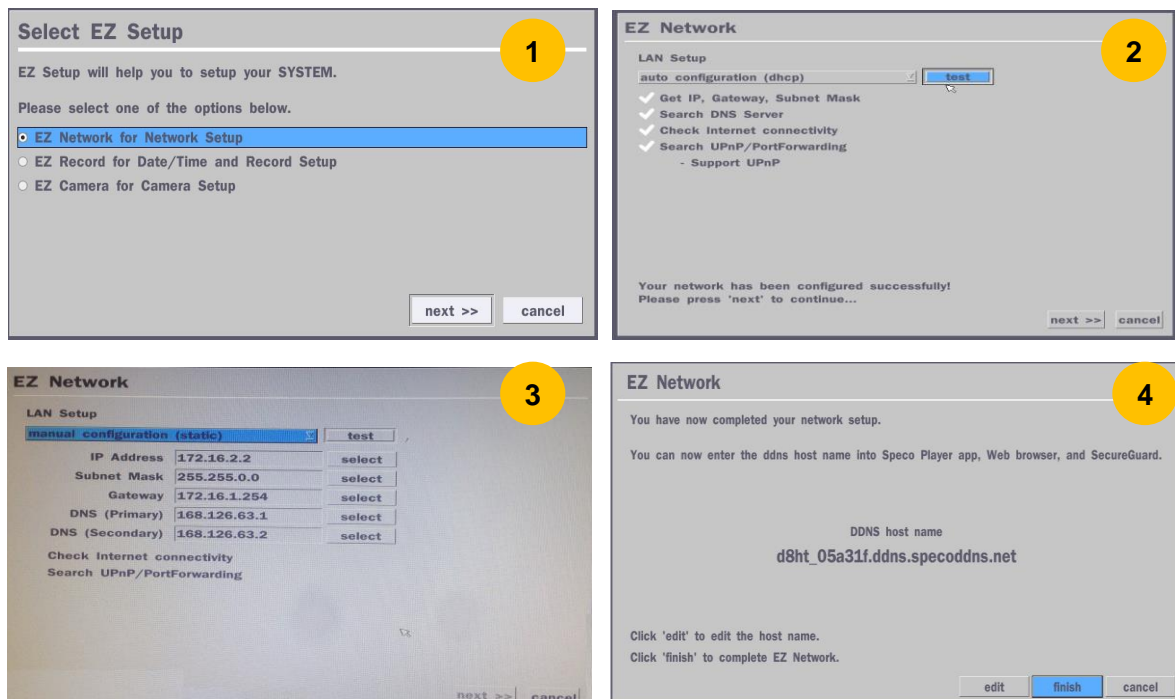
Select EZ Setup

1

EZ Setup will help you to setup your SYSTEM.

Please select one of the options below.

EZ Network for Network Setup
EZ Record for Date/Time and Record Setup
EZ Camera for Camera Setup

next >> cancel

EZ Network

2

LAN Setup

auto configuration (dhcp) test

Get IP, Gateway, Subnet Mask
Search DNS Server
Check Internet connectivity
Search UPnP/PortForwarding
- Support UPnP

Your network has been configured successfully!
Please press 'next' to continue...

next >> cancel

EZ Network

3

LAN Setup

manual configuration (static) test

| | | |
|---|---|---|
| IP Address | 172.16.2.2 | select |
| Subnet Mask | 255.255.0.0 | select |
| Gateway | 172.16.1.254 | select |
| DNS (Primary) | 168.126.63.1 | select |
| DNS (Secondary) | 168.126.63.2 | select |

Check Internet connectivity
Search UPnP/PortForwarding

next >> cancel

EZ Network

4

You have now completed your network setup.

You can now enter the ddns host name into Speco Player app, Web browser, and SecureGuard.

DDNS host name

d8ht_05a31f.ddns.specoddns.net

Click 'edit' to edit the host name.
Click 'finish' to complete EZ Network.

edit finish cancel